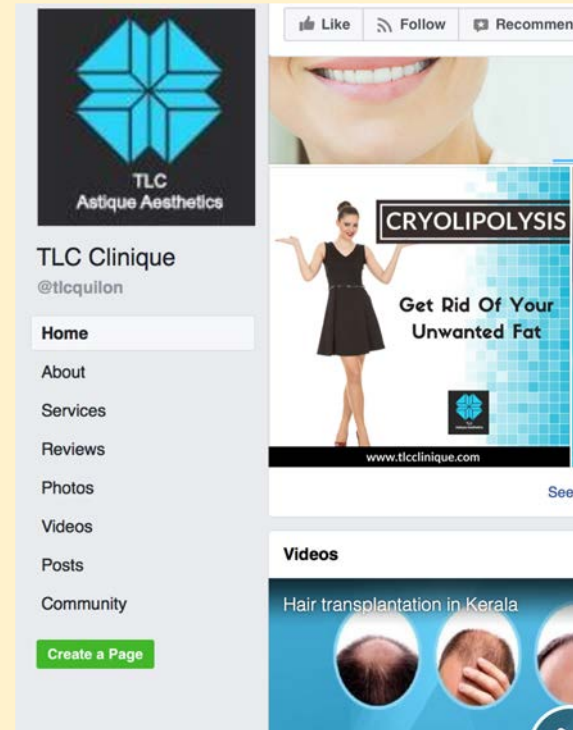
TLC
Astique Aesthetics

TLC Clinique
@tlcquilon

Home
About
Services
Reviews
Photos
Videos
Posts
Community

Create a Page

Like
Follow
Recommen

CRYOLIPOLYSIS

Get Rid Of Your Unwanted Fat

TLC
Astique Aesthetics

www.tlcclinique.com

See

Videos

Hair transplantation in Kerala